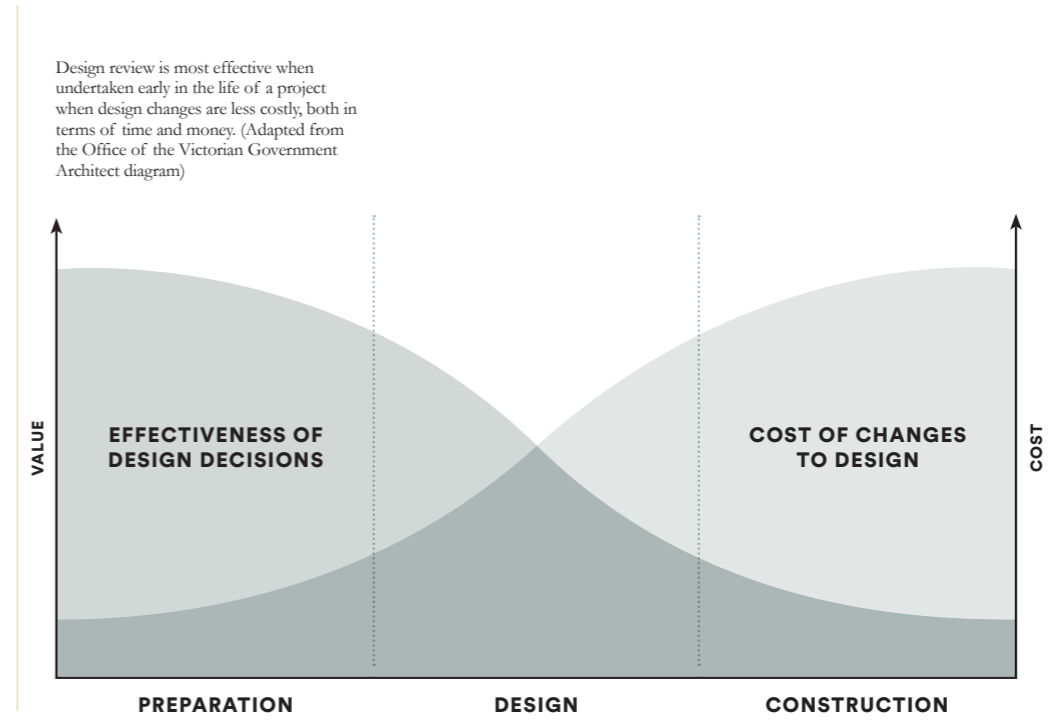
Design review is most effective when undertaken early in the life of a project when design changes are less costly, both in terms of time and money. (Adapted from the Office of the Victorian Government Architect diagram)

VALUE

EFFECTIVENESS OF DESIGN DECISIONS

COST OF CHANGES TO DESIGN

COST

PREPARATION

DESIGN

CONSTRUCTION